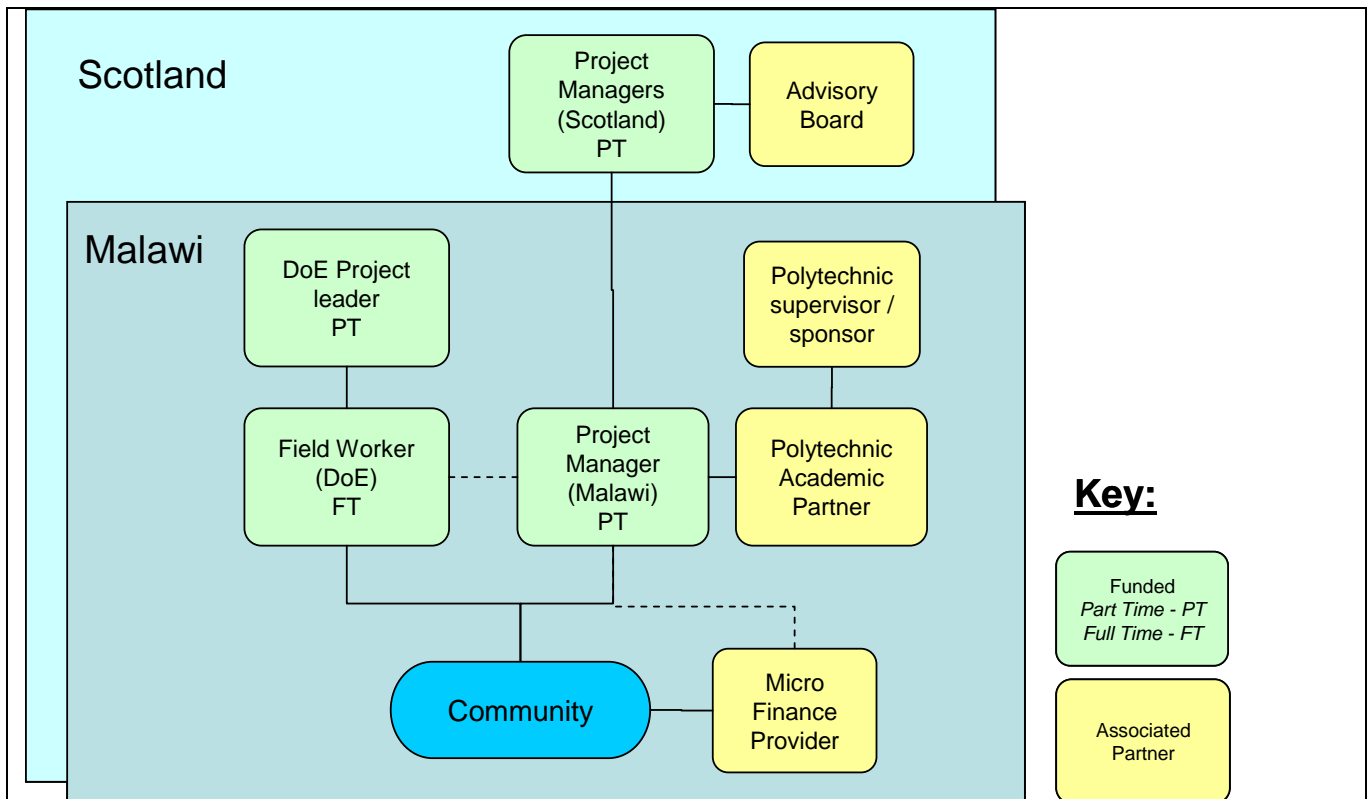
Scotland

Project Managers (Scotland) PT

Advisory Board

Malawi

DoE Project leader PT

Polytechnic supervisor / sponsor

Field Worker (DoE) FT

Project Manager (Malawi) PT

Polytechnic Academic Partner

Community

Micro Finance Provider

**Key:**

Funded
*Part Time - PT*
*Full Time - FT*

Associated Partner